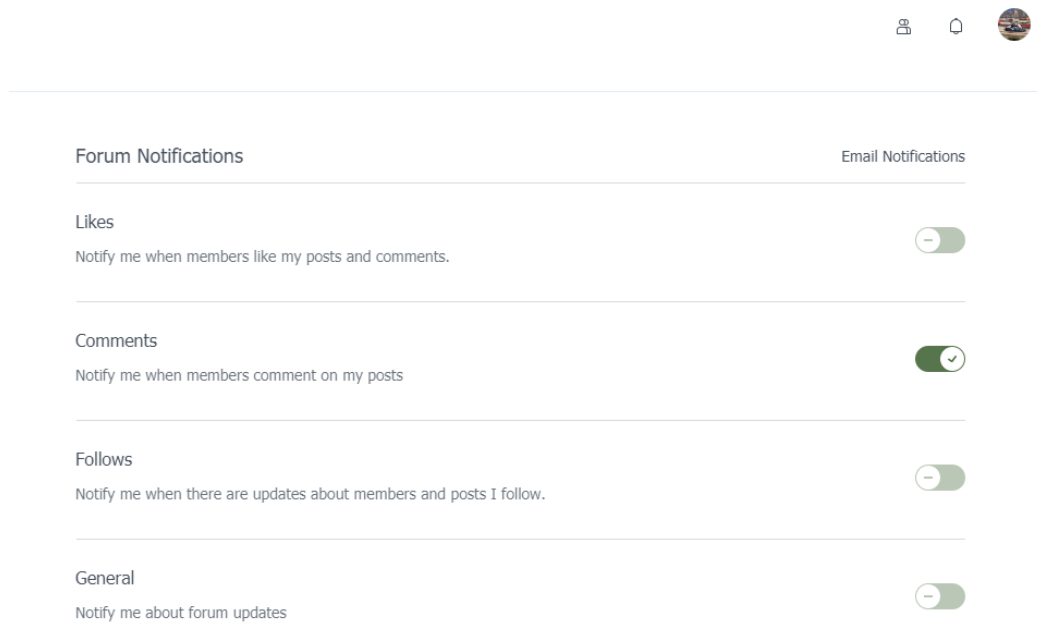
Forum Notifications

Email Notifications

Likes

Notify me when members like my posts and comments.

Comments

Notify me when members comment on my posts

Follows

Notify me when there are updates about members and posts I follow.

General

Notify me about forum updates